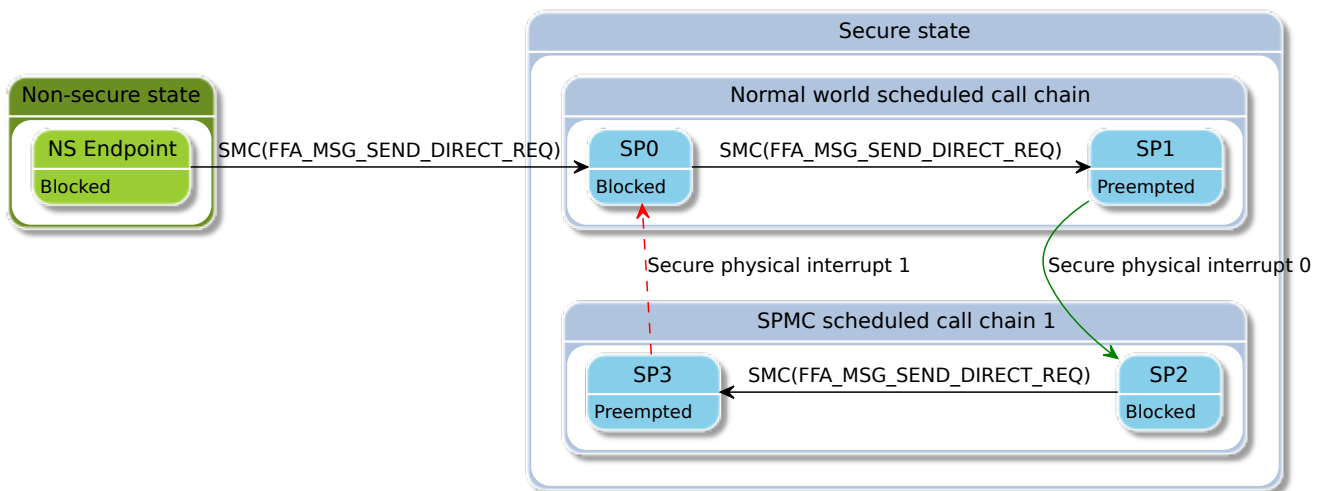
Non-secure state

NS Endpoint
Blocked

SMC(FFA_MSG_SEND_DIRECT_REQ)

Secure state

Normal world scheduled call chain

SP0
Blocked

SMC(FFA_MSG_SEND_DIRECT_REQ)

SP1
Preempted

Secure physical interrupt 1

Secure physical interrupt 0

SPMC scheduled call chain 1

SP3
Preempted

SMC(FFA_MSG_SEND_DIRECT_REQ)

SP2
Blocked